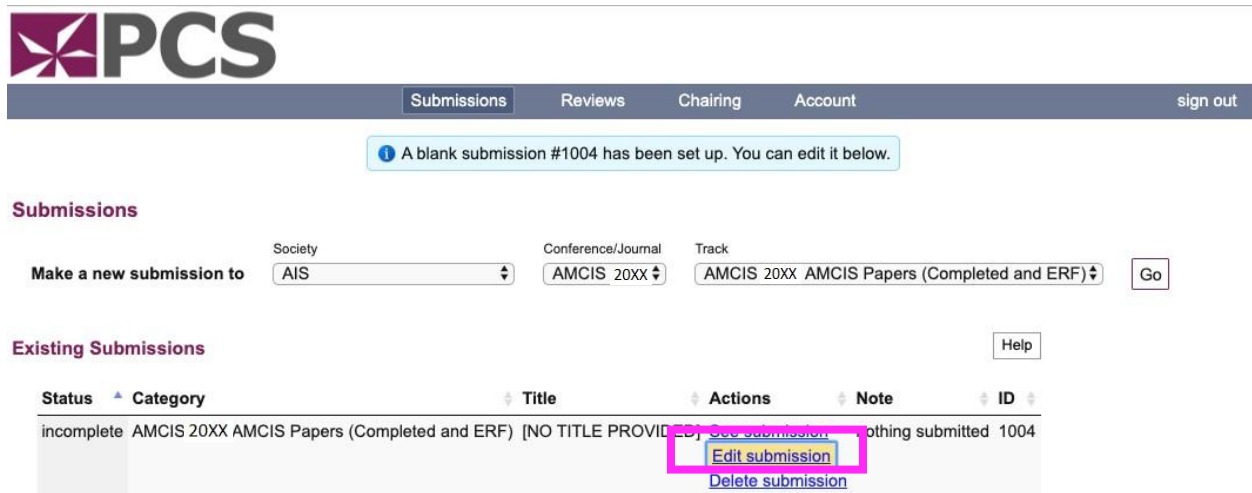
PCS

Submissions Reviews Chairing Account sign out

A blank submission #1004 has been set up. You can edit it below.

Submissions

Make a new submission to

Society: AIS

Conference/Journal: AMCIS 20XX

Track: AMCIS 20XX AMCIS Papers (Completed and ERF)

Go

Existing Submissions

Help

| Status | Category | Title | Actions | Note | ID |
|---|---|---|---|---|---|
| incomplete | AMCIS 20XX AMCIS Papers (Completed and ERF) | [NO TITLE PROVID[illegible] | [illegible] submission<br>Edit submission<br>Delete submission | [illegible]othing submitted | 1004 |